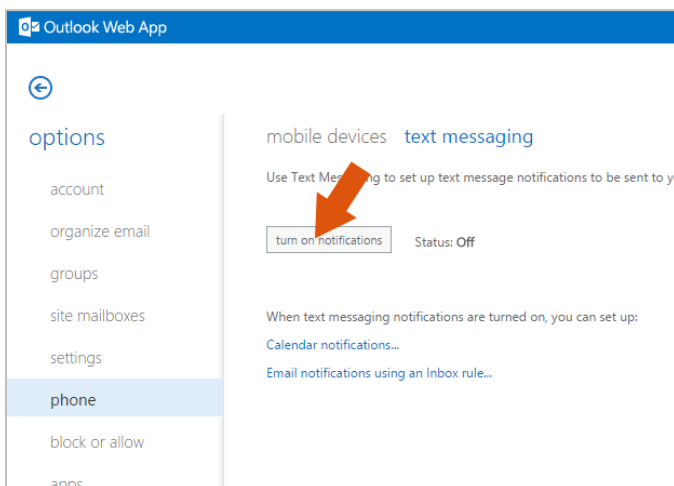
Outlook Web App

options

account

organize email

groups

site mailboxes

settings

phone

block or allow

apps

mobile devices text messaging

Use Text Mes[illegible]g to set up text message notifications to be sent to y

turn on notifications Status: Off

When text messaging notifications are turned on, you can set up:

Calendar notifications...

Email notifications using an Inbox rule...